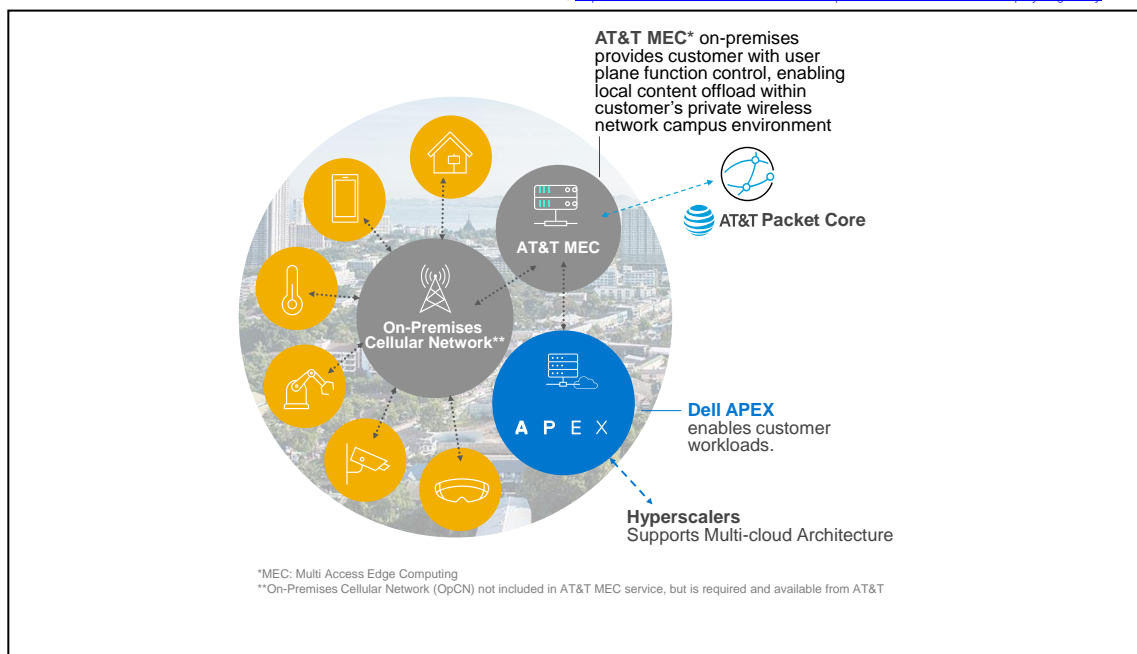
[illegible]

AT&T MEC* on-premises provides customer with user plane function control, enabling local content offload within customer's private wireless network campus environment

AT&T Packet Core

AT&T MEC

On-Premises Cellular Network**

APEX

Dell APEX enables customer workloads.

Hyperscalers
Supports Multi-cloud Architecture

*MEC: Multi Access Edge Computing
**On-Premises Cellular Network (OpCN) not included in AT&T MEC service, but is required and available from AT&T